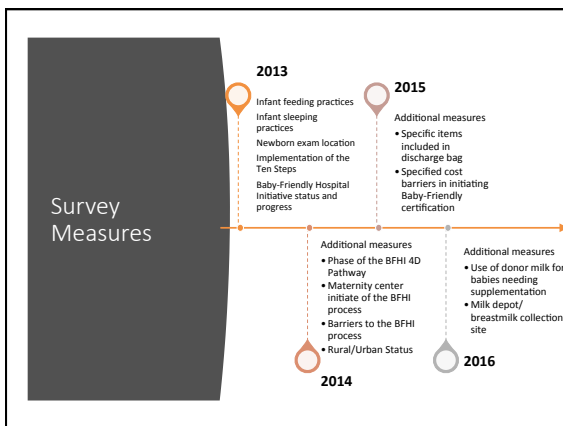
Survey Measures

2013

Infant feeding practices

Infant sleeping practices

Newborn exam location

Implementation of the Ten Steps

Baby-Friendly Hospital Initiative status and progress

2015

Additional measures

• Specific items included in discharge bag
• Specified cost barriers in initiating Baby-Friendly certification

Additional measures

• Phase of the BFHI 4D Pathway
• Maternity center initiate of the BFHI process
• Barriers to the BFHI process
• Rural/Urban Status

2014

Additional measures

• Use of donor milk for babies needing supplementation
• Milk depot/ breastmilk collection site

2016